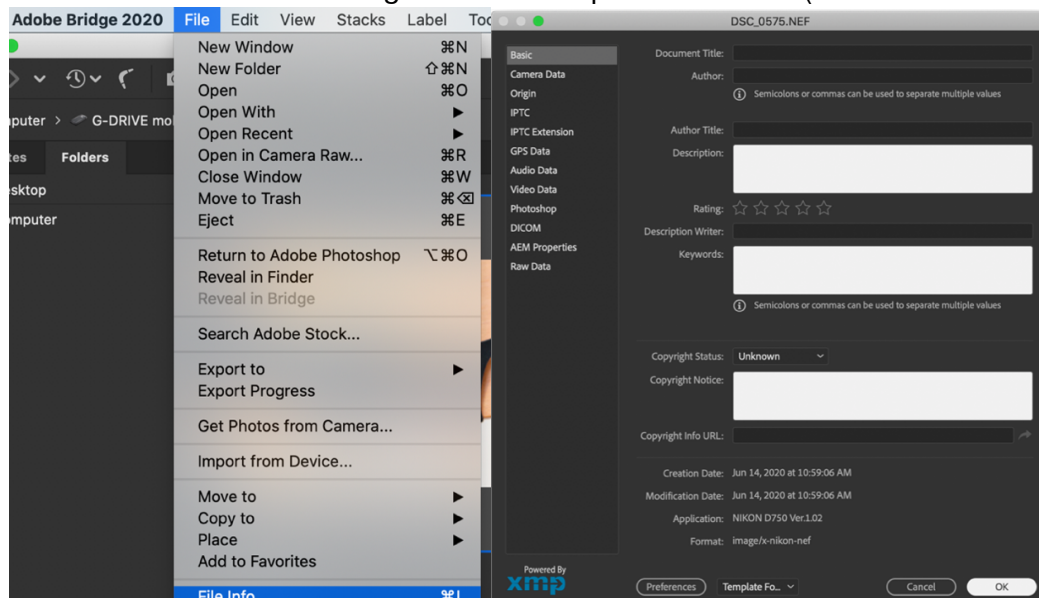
Adobe Bridge 2020 File Edit View Stacks Label Toc

puter > G-DRIVE mo

tes Folders

sktop

mputer

New Window ⌘N
New Folder ⇧⌘N
Open ⌘O
Open With ▶
Open Recent ▶
Open in Camera Raw... ⌘R
Close Window ⌘W
Move to Trash ⌘⌫
Eject ⌘E

Return to Adobe Photoshop ⌥⌘O
Reveal in Finder
Reveal in Bridge

Search Adobe Stock...

Export to ▶
Export Progress

Get Photos from Camera...

Import from Device...

Move to ▶
Copy to ▶
Place ▶
Add to Favorites

File Info ⌘I

DSC_0575.NEF

Basic
Camera Data
Origin
IPTC
IPTC Extension
GPS Data
Audio Data
Video Data
Photoshop
DICOM
AEM Properties
Raw Data

Powered By
xmp

Document Title:
Author:
Semicolons or commas can be used to separate multiple values
Author Title:
Description:
Rating: ☆☆☆☆☆
Description Writer:
Keywords:
Semicolons or commas can be used to separate multiple values

Copyright Status: Unknown
Copyright Notice:
Copyright Info URL:

Creation Date: Jun 14, 2020 at 10:59:06 AM
Modification Date: Jun 14, 2020 at 10:59:06 AM
Application: NIKON D750 Ver.1.02
Format: image/x-nikon-nef

Preferences Template Fo... Cancel OK